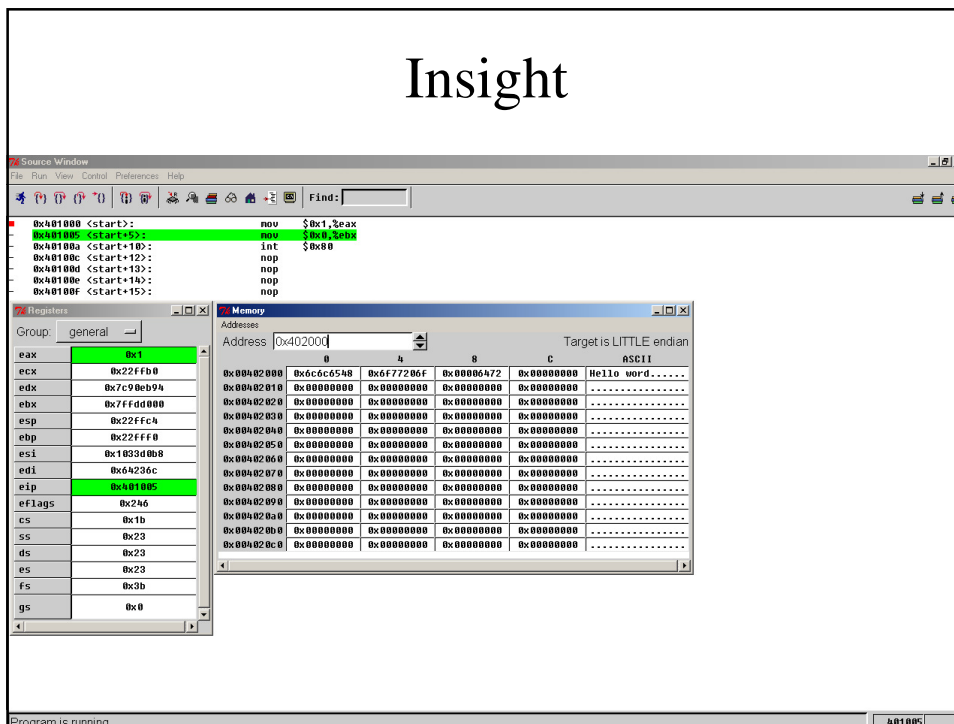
Insight

Source Window
File Run View Control Preferences Help

Find:

0x401000 <start>: mov $0x1,%eax
0x401005 <start+5>: mov $0x0,%ebx
0x40100a <start+10>: int $0x80
0x40100c <start+12>: nop
0x40100d <start+13>: nop
0x40100e <start+14>: nop
0x40100f <start+15>: nop

Registers
Group: general

| | |
|---|---|
| eax | 0x1 |
| ecx | 0x22ffb0 |
| edx | 0x7c90eb94 |
| ebx | 0x7ffdd000 |
| esp | 0x22ffc4 |
| ebp | 0x22fff0 |
| esi | 0x1033d0b8 |
| edi | 0x64236c |
| eip | 0x401005 |
| eflags | 0x246 |
| cs | 0x1b |
| ss | 0x23 |
| ds | 0x23 |
| es | 0x23 |
| fs | 0x3b |
| gs | 0x0 |

Memory
Addresses
Address 0x402000
Target is LITTLE endian

| | 0 | 4 | 8 | C | ASCII |
|---|---|---|---|---|---|
| 0x00402000 | 0x6c6c6548 | 0x6f77206f | 0x00006472 | 0x00000000 | Hello word...... |
| 0x00402010 | 0x00000000 | 0x00000000 | 0x00000000 | 0x00000000 | ................ |
| 0x00402020 | 0x00000000 | 0x00000000 | 0x00000000 | 0x00000000 | ................ |
| 0x00402030 | 0x00000000 | 0x00000000 | 0x00000000 | 0x00000000 | ................ |
| 0x00402040 | 0x00000000 | 0x00000000 | 0x00000000 | 0x00000000 | ................ |
| 0x00402050 | 0x00000000 | 0x00000000 | 0x00000000 | 0x00000000 | ................ |
| 0x00402060 | 0x00000000 | 0x00000000 | 0x00000000 | 0x00000000 | ................ |
| 0x00402070 | 0x00000000 | 0x00000000 | 0x00000000 | 0x00000000 | ................ |
| 0x00402080 | 0x00000000 | 0x00000000 | 0x00000000 | 0x00000000 | ................ |
| 0x00402090 | 0x00000000 | 0x00000000 | 0x00000000 | 0x00000000 | ................ |
| 0x004020a0 | 0x00000000 | 0x00000000 | 0x00000000 | 0x00000000 | ................ |
| 0x004020b0 | 0x00000000 | 0x00000000 | 0x00000000 | 0x00000000 | ................ |
| 0x004020c0 | 0x00000000 | 0x00000000 | 0x00000000 | 0x00000000 | ................ |

Program is running.
401005